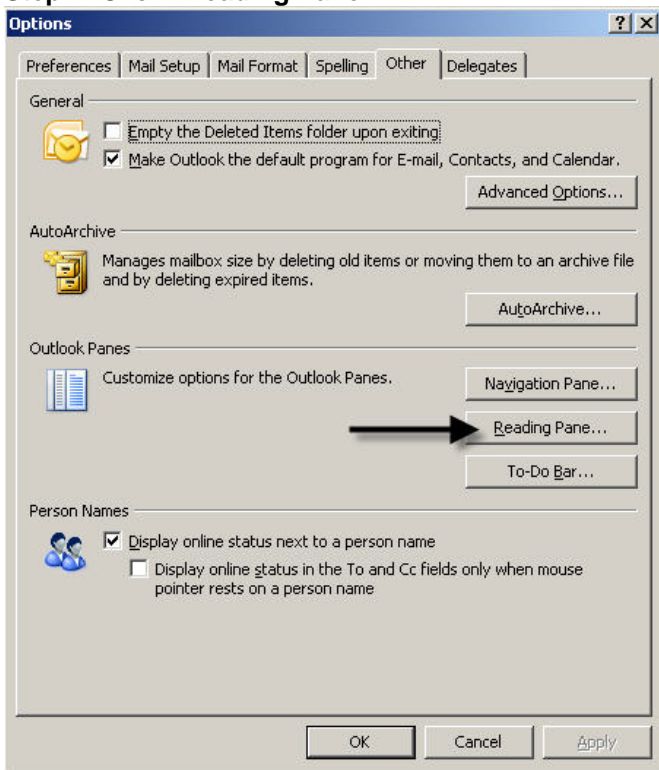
Options

?

X

Preferences | Mail Setup | Mail Format | Spelling | Other | Delegates

General

Empty the Deleted Items folder upon exiting

Make Outlook the default program for E-mail, Contacts, and Calendar.

Advanced Options...

AutoArchive

Manages mailbox size by deleting old items or moving them to an archive file and by deleting expired items.

AutoArchive...

Outlook Panes

Customize options for the Outlook Panes.

Navigation Pane...

Reading Pane...

To-Do Bar...

Person Names

Display online status next to a person name

Display online status in the To and Cc fields only when mouse pointer rests on a person name

OK

Cancel

Apply